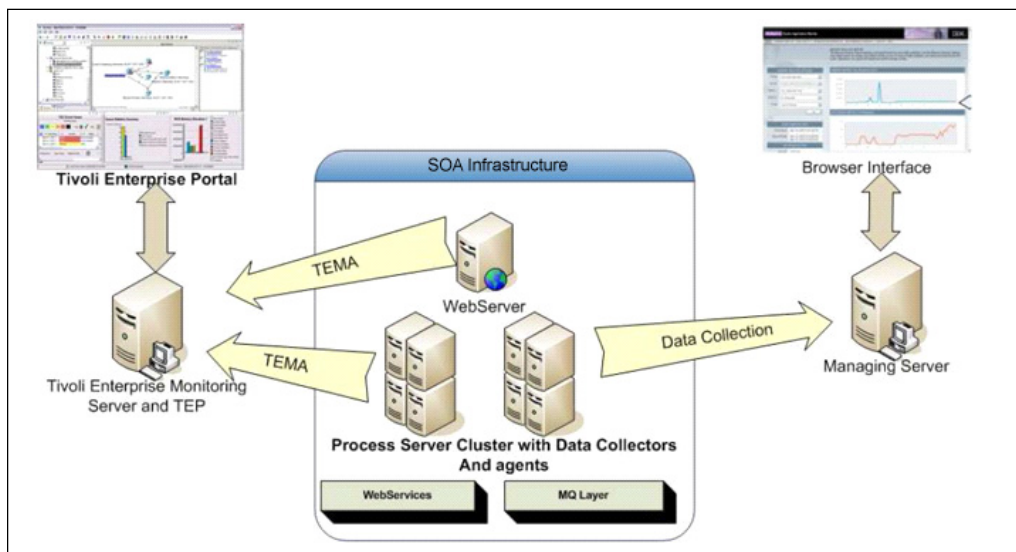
Tivoli Enterprise Portal

SOA Infrastructure

Browser Interface

TEMA

WebServer

TEMA

Data Collection

Managing Server

Tivoli Enterprise Monitoring Server and TEP

Process Server Cluster with Data Collectors And agents

WebServices

MQ Layer